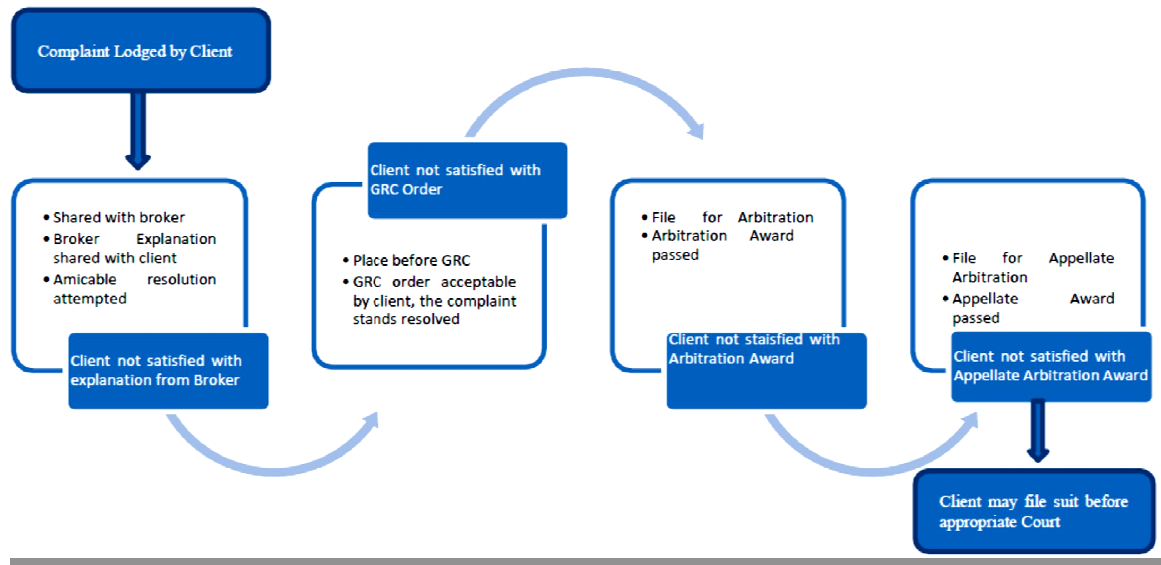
Complaint Lodged by Client

- Shared with broker
- Broker Explanation shared with client
- Amicable resolution attempted

Client not satisfied with explanation from Broker

Client not satisfied with GRC Order

- Place before GRC
- GRC order acceptable by client, the complaint stands resolved

- File for Arbitration
- Arbitration Award passed

Client not staisfied with Arbitration Award

- File for Appellate Arbitration
- Appellate Award passed

Client not satisfied with Appellate Arbitration Award

Client may file suit before appropriate Court